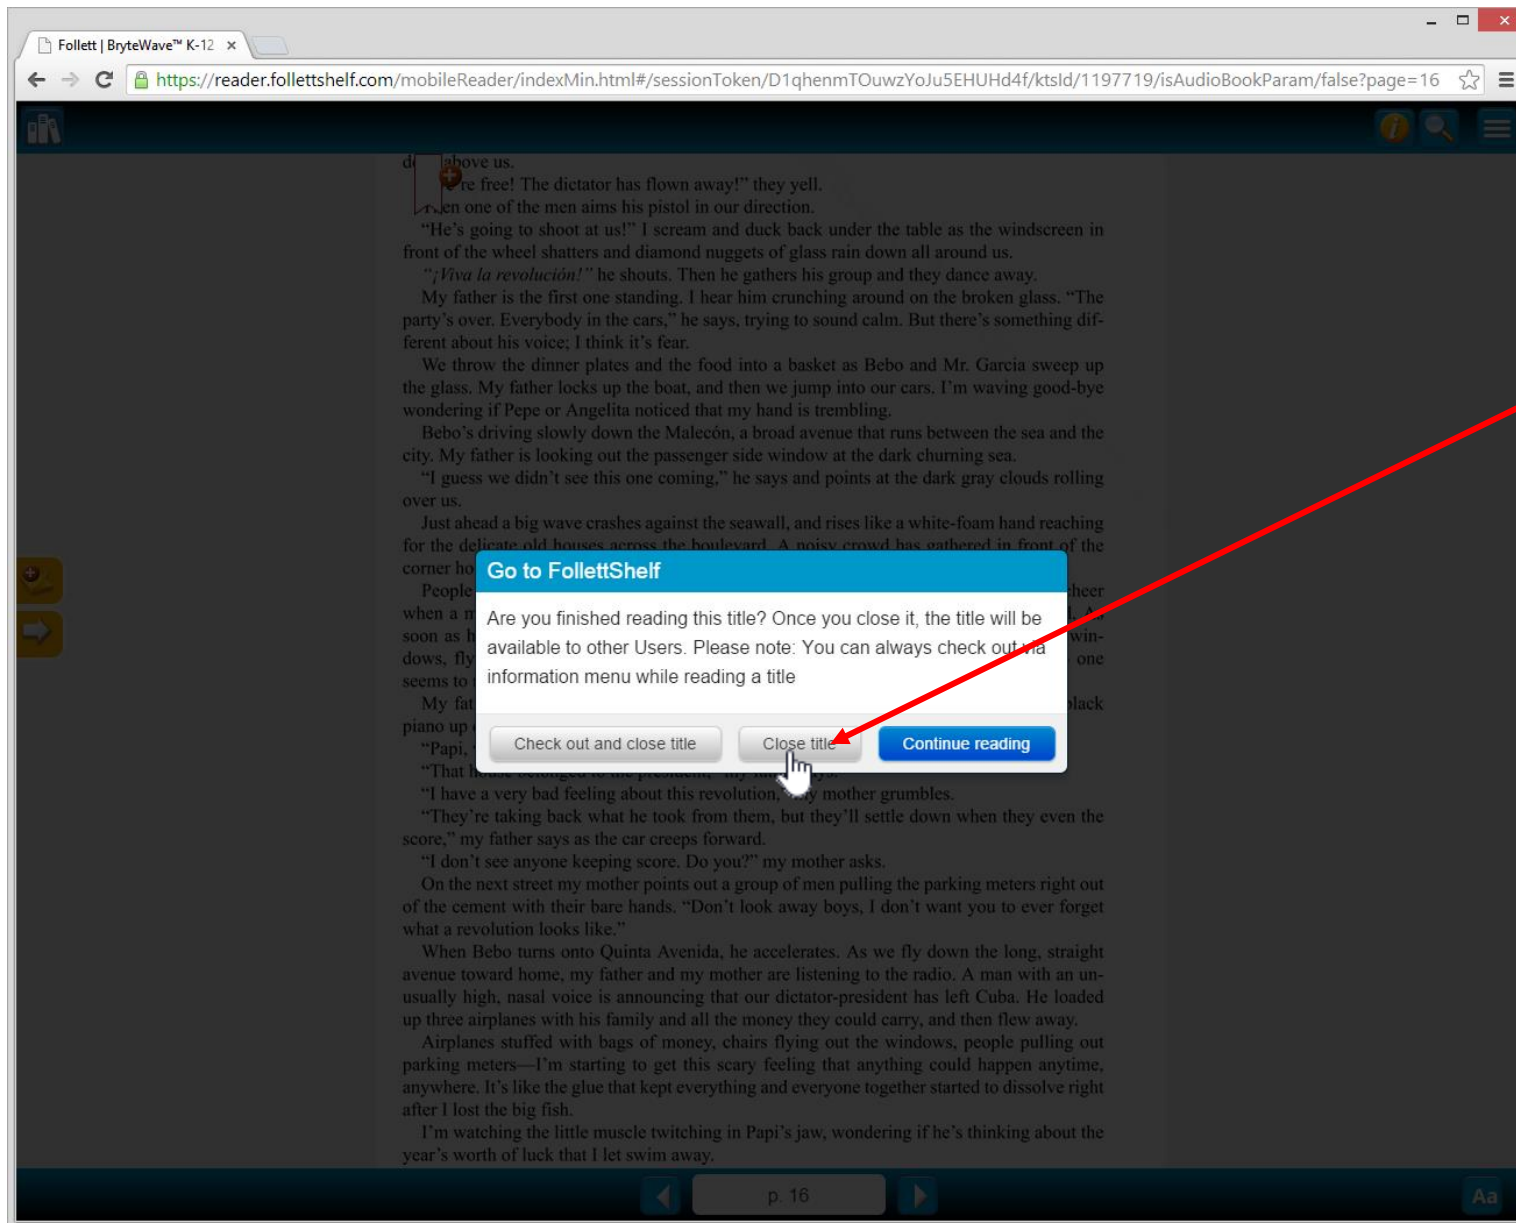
Follett | BryteWave™ K-12 ×

https://reader.follettshelf.com/mobileReader/indexMin.html#/sessionToken/D1qhenmTOuwzYoJu5EHUHd4f/ktsId/1197719/isAudioBookParam/false?page=16

d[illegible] above us.

"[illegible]re free! The dictator has flown away!" they yell.

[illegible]en one of the men aims his pistol in our direction.

"He's going to shoot at us!" I scream and duck back under the table as the windscreen in front of the wheel shatters and diamond nuggets of glass rain down all around us.

"¡Viva la revolución!" he shouts. Then he gathers his group and they dance away.

My father is the first one standing. I hear him crunching around on the broken glass. "The party's over. Everybody in the cars," he says, trying to sound calm. But there's something different about his voice; I think it's fear.

We throw the dinner plates and the food into a basket as Bebo and Mr. Garcia sweep up the glass. My father locks up the boat, and then we jump into our cars. I'm waving good-bye wondering if Pepe or Angelita noticed that my hand is trembling.

Bebo's driving slowly down the Malecón, a broad avenue that runs between the sea and the city. My father is looking out the passenger side window at the dark churning sea.

"I guess we didn't see this one coming," he says and points at the dark gray clouds rolling over us.

Just ahead a big wave crashes against the seawall, and rises like a white-foam hand reaching for the delicate old houses across the boulevard. A noisy crowd has gathered in front of the corner ho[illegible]

People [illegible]heer when a m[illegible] soon as h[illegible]win-dows, fly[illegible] one seems to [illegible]

My fat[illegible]lack piano up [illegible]

"Papi, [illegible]

"That h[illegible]

Go to FollettShelf

Are you finished reading this title? Once you close it, the title will be available to other Users. Please note: You can always check out via information menu while reading a title

Check out and close title | Close title | Continue reading

"I have a very bad feeling about this revolution," my mother grumbles.

"They're taking back what he took from them, but they'll settle down when they even the score," my father says as the car creeps forward.

"I don't see anyone keeping score. Do you?" my mother asks.

On the next street my mother points out a group of men pulling the parking meters right out of the cement with their bare hands. "Don't look away boys, I don't want you to ever forget what a revolution looks like."

When Bebo turns onto Quinta Avenida, he accelerates. As we fly down the long, straight avenue toward home, my father and my mother are listening to the radio. A man with an unusually high, nasal voice is announcing that our dictator-president has left Cuba. He loaded up three airplanes with his family and all the money they could carry, and then flew away.

Airplanes stuffed with bags of money, chairs flying out the windows, people pulling out parking meters—I'm starting to get this scary feeling that anything could happen anytime, anywhere. It's like the glue that kept everything and everyone together started to dissolve right after I lost the big fish.

I'm watching the little muscle twitching in Papi's jaw, wondering if he's thinking about the year's worth of luck that I let swim away.

p. 16

Aa